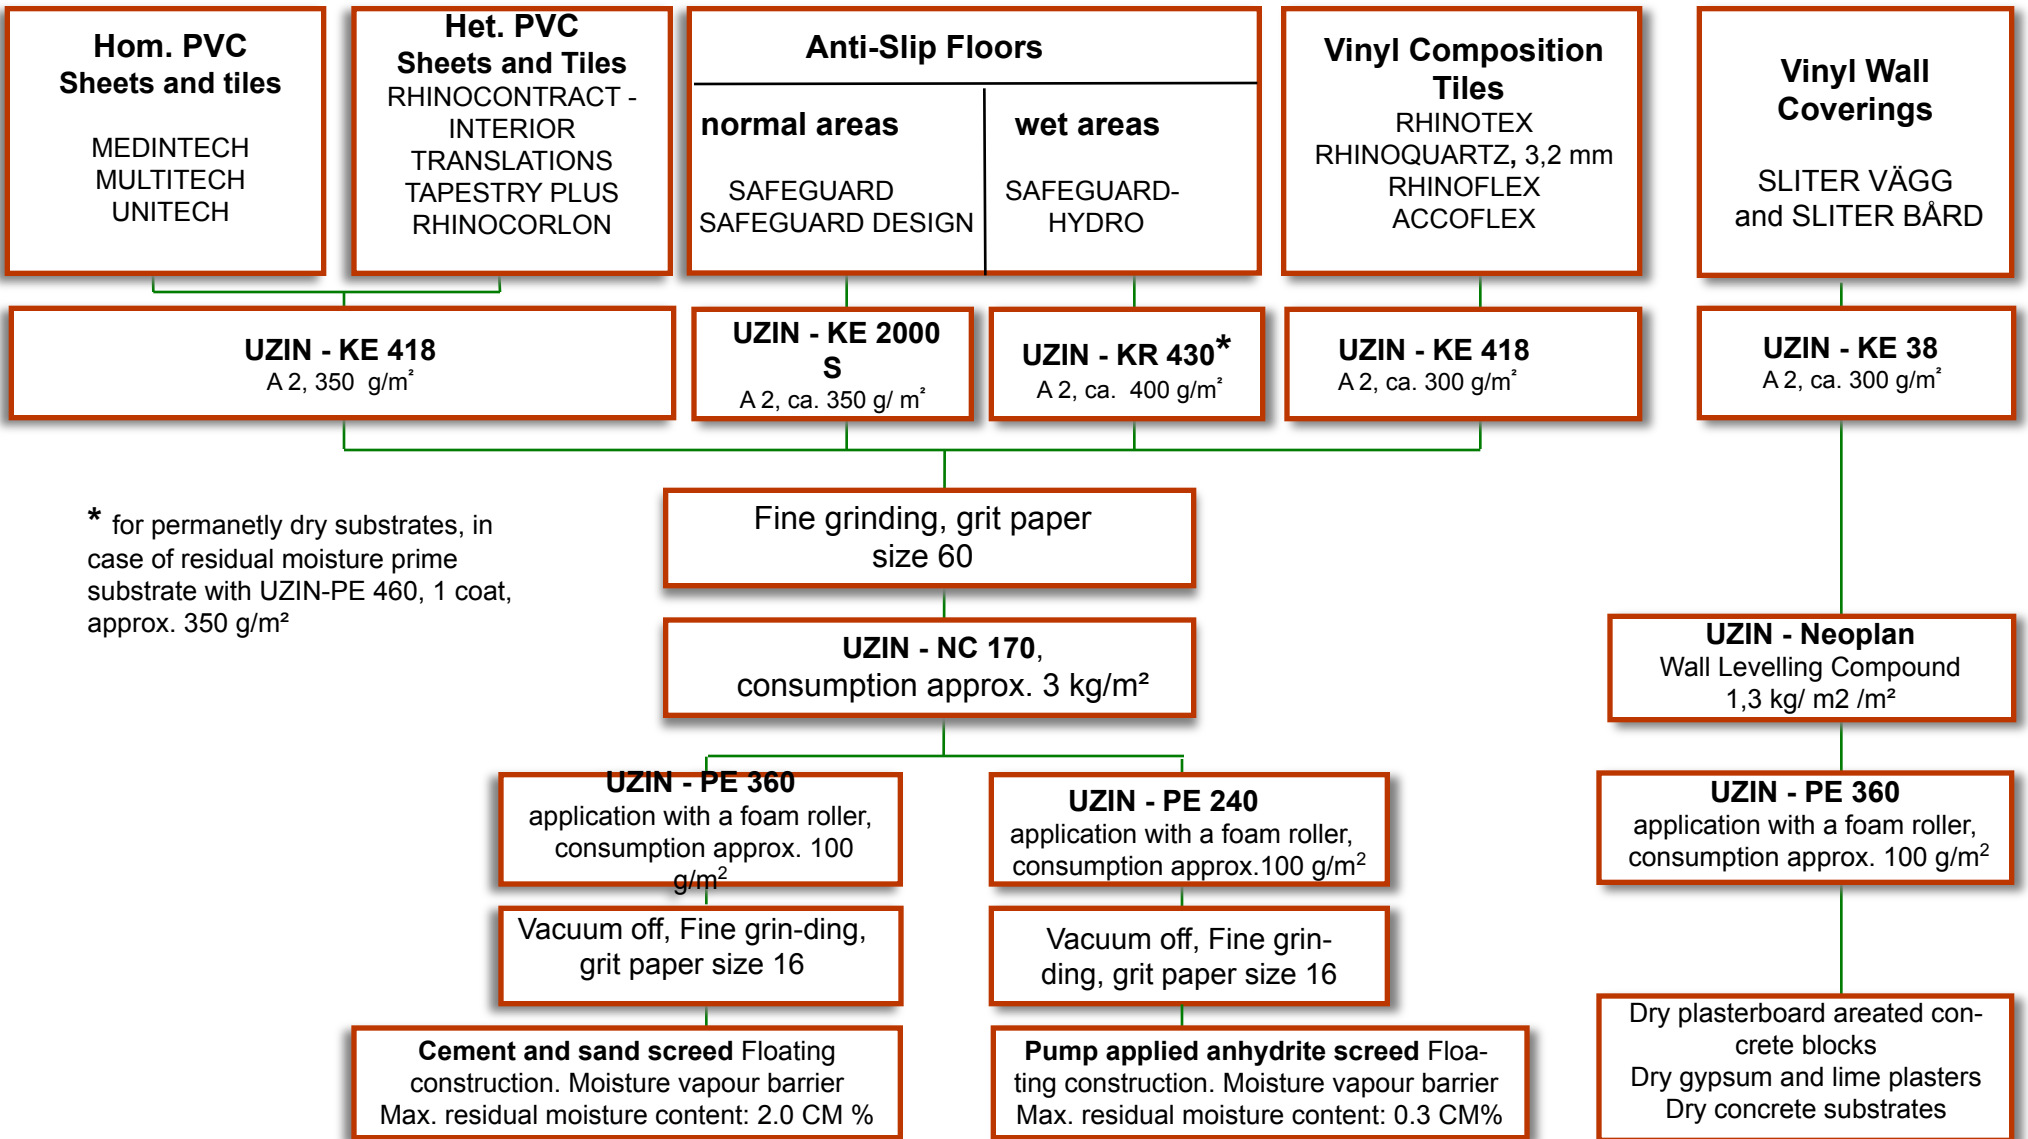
Hom. PVC
Sheets and tiles

MEDINTECH
MULTITECH
UNITECH

Het. PVC
Sheets and Tiles
RHINOCONTRACT - INTERIOR
TRANSLATIONS
TAPESTRY PLUS
RHINOCORLON

Anti-Slip Floors

normal areas

SAFEGUARD
SAFEGUARD DESIGN

wet areas

SAFEGUARD-HYDRO

Vinyl Composition Tiles
RHINOTEX
RHINOQUARTZ, 3,2 mm
RHINOFLEX
ACCOFLEX

Vinyl Wall Coverings

SLITER VÄGG
and SLITER BÅRD

UZIN - KE 418
A 2, 350 g/m²

UZIN - KE 2000 S
A 2, ca. 350 g/ m²

UZIN - KR 430*
A 2, ca. 400 g/m²

UZIN - KE 418
A 2, ca. 300 g/m²

UZIN - KE 38
A 2, ca. 300 g/m²

* for permanetly dry substrates, in case of residual moisture prime substrate with UZIN-PE 460, 1 coat, approx. 350 g/m²

Fine grinding, grit paper size 60

UZIN - NC 170, consumption approx. 3 kg/m²

UZIN - Neoplan
Wall Levelling Compound
1,3 kg/ m2 /m²

UZIN - PE 360
application with a foam roller, consumption approx. 100 g/m²

UZIN - PE 240
application with a foam roller, consumption approx.100 g/m²

UZIN - PE 360
application with a foam roller, consumption approx. 100 g/m²

Vacuum off, Fine grin-ding, grit paper size 16

Vacuum off, Fine grinding, grit paper size 16

Cement and sand screed Floating construction. Moisture vapour barrier Max. residual moisture content: 2.0 CM %

Pump applied anhydrite screed Floating construction. Moisture vapour barrier Max. residual moisture content: 0.3 CM%

Dry plasterboard areated concrete blocks
Dry gypsum and lime plasters
Dry concrete substrates